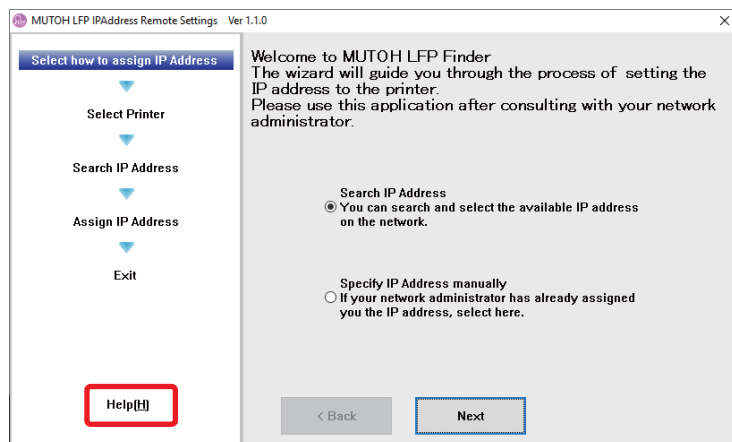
MUTOH LFP IPAddress Remote Settings Ver 1.1.0

Select how to assign IP Address

Select Printer

Search IP Address

Assign IP Address

Exit

Help(H)

Welcome to MUTOH LFP Finder
The wizard will guide you through the process of setting the IP address to the printer.
Please use this application after consulting with your network administrator.

Search IP Address
You can search and select the available IP address on the network.

Specify IP Address manually
If your network administrator has already assigned you the IP address, select here.

< Back

Next